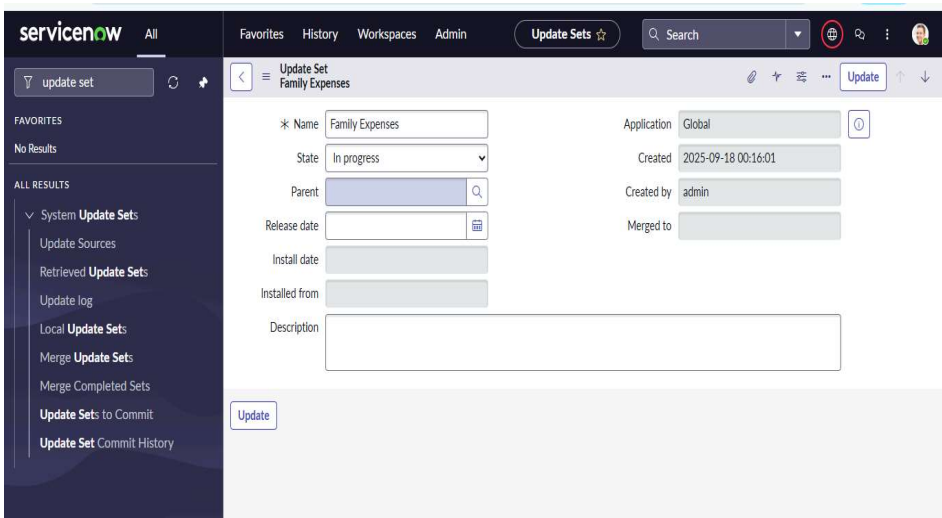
servicenow All

Favorites History Workspaces Admin

Update Sets ☆

Search

update set

FAVORITES

No Results

ALL RESULTS

System Update Sets

Update Sources

Retrieved Update Sets

Update log

Local Update Sets

Merge Update Sets

Merge Completed Sets

Update Sets to Commit

Update Set Commit History

Update Set
Family Expenses

Update

* Name Family Expenses

State In progress

Parent

Release date

Install date

Installed from

Description

Application Global

Created 2025-09-18 00:16:01

Created by admin

Merged to

Update